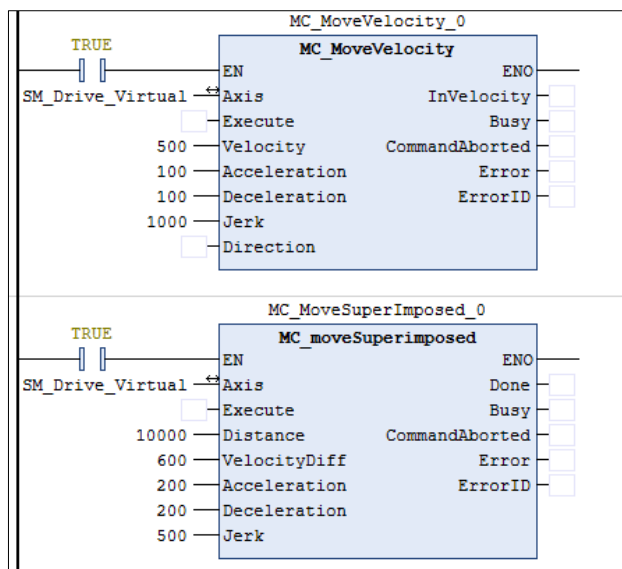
MC_MoveVelocity_0

TRUE

MC_MoveVelocity

EN

ENO

SM_Drive_Virtual

Axis

InVelocity

Execute

Busy

500

Velocity

CommandAborted

100

Acceleration

Error

100

Deceleration

ErrorID

1000

Jerk

Direction

MC_MoveSuperImposed_0

TRUE

MC_moveSuperimposed

EN

ENO

SM_Drive_Virtual

Axis

Done

Execute

Busy

10000

Distance

CommandAborted

600

VelocityDiff

Error

200

Acceleration

ErrorID

200

Deceleration

500

Jerk